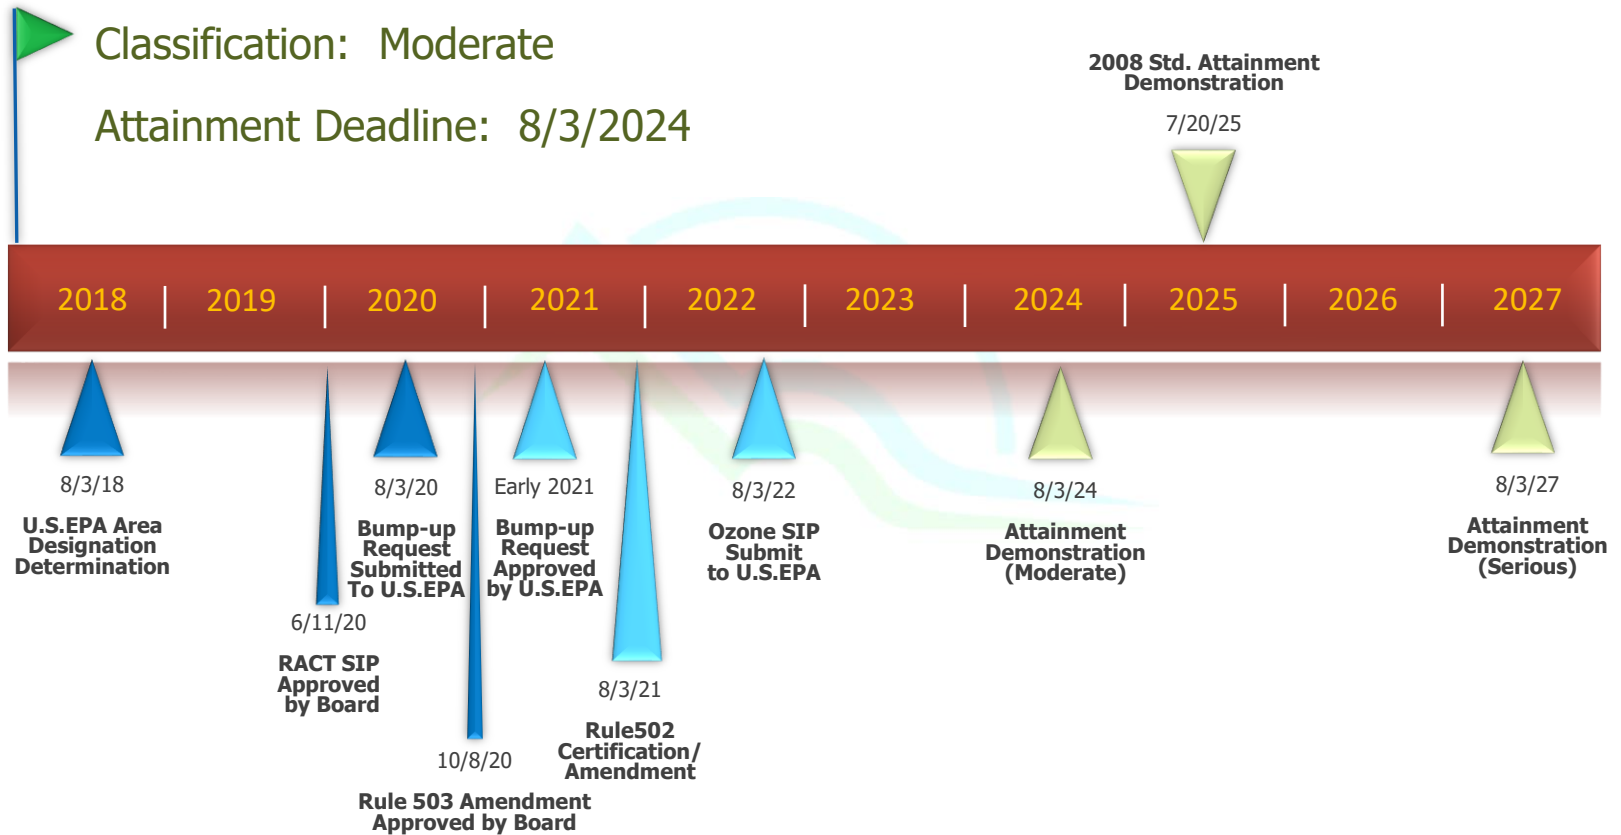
Classification: Moderate

Attainment Deadline: 8/3/2024

2008 Std. Attainment Demonstration

7/20/25

2018 | 2019 | 2020 | 2021 | 2022 | 2023 | 2024 | 2025 | 2026 | 2027

8/3/18

U.S.EPA Area Designation Determination

6/11/20

RACT SIP Approved by Board

8/3/20

Bump-up Request Submitted To U.S.EPA

10/8/20

Rule 503 Amendment Approved by Board

Early 2021

Bump-up Request Approved by U.S.EPA

8/3/21

Rule502 Certification/ Amendment

8/3/22

Ozone SIP Submit to U.S.EPA

8/3/24

Attainment Demonstration (Moderate)

8/3/27

Attainment Demonstration (Serious)